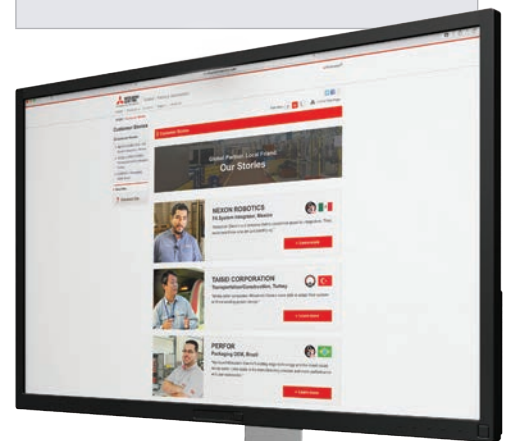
Customer Stories

Customer Stories

Global Partner. Local Friend.
Our Stories

NEXON ROBOTICS
FA System Integrator, Mexico

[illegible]

TAMSO CORPORATION
Transportation/Construction, Turkey

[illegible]

PERFOR
Packaging OEM, Brazil

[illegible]